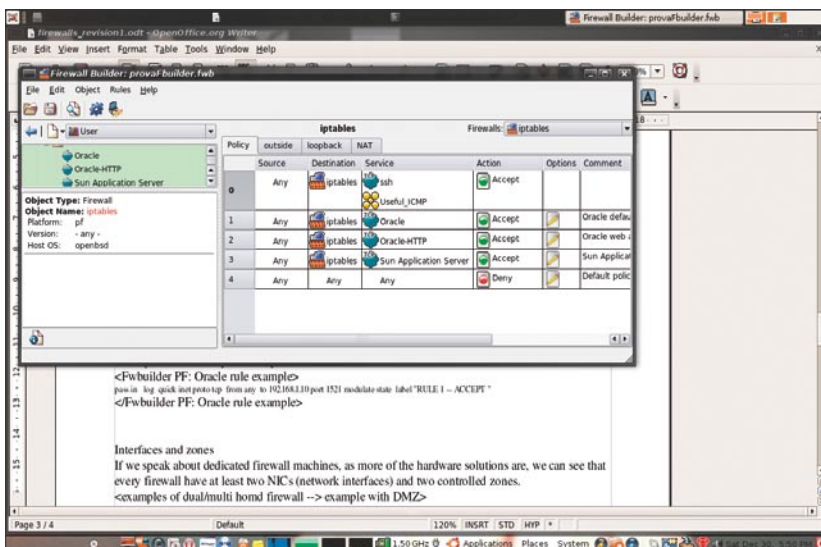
firewalls_revision1.odt - OpenOffice.org Writer

Firewall Builder: provaFbuilder.fwb

File Edit View Insert Format Table Tools Window Help

Firewall Builder: provaF builder.fwb

File Edit Object Rules Help

User

Oracle
Oracle-HTTP
Sun Application Server

Object Type: Firewall
Object Name: iptables
Platform: pf
Version: - any -
Host OS: openbsd

iptables

Firewalls: iptables

Policy outside loopback NAT

| | Source | Destination | Service | Action | Options | Comment |
|---|---|---|---|---|---|---|
| 0 | Any | iptables | ssh Useful_ICMP | Accept | | |
| 1 | Any | iptables | Oracle | Accept | | Oracle defau |
| 2 | Any | iptables | Oracle-HTTP | Accept | | Oracle web a |
| 3 | Any | iptables | Sun Application Server | Accept | | Sun Applicat |
| 4 | Any | Any | Any | Deny | | Default polic |

<Fwbuilder PF: Oracle rule example>
pass in log quick inet proto tcp from any to 192.168.1.10 port 1521 modulate state label "RULE 1 -- ACCEPT "
</Fwbuilder PF: Oracle rule example>

Interfaces and zones
If we speak about dedicated firewall machines, as more of the hardware solutions are, we can see that every firewall have at least two NICs (network interfaces) and two controlled zones.
<examples of dual/multi homd firewall --> example with DMZ>

Page 3 / 4 Default 120% INSRT STD HYP *

1.50 GHz Applications Places System Sat Dec 30, 5:50 PM